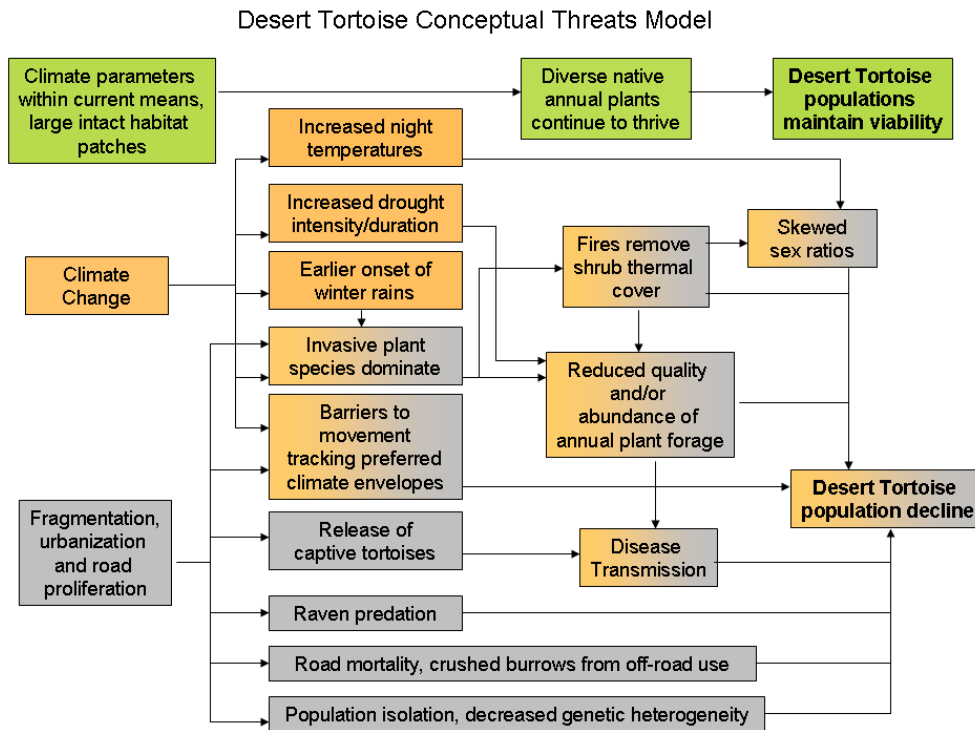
Desert Tortoise Conceptual Threats Model

Climate parameters within current means, large intact habitat patches

Diverse native annual plants continue to thrive

Desert Tortoise populations maintain viability

Increased night temperatures

Increased drought intensity/duration

Climate Change

Earlier onset of winter rains

Fires remove shrub thermal cover

Skewed sex ratios

Invasive plant species dominate

Reduced quality and/or abundance of annual plant forage

Barriers to movement tracking preferred climate envelopes

Desert Tortoise population decline

Fragmentation, urbanization and road proliferation

Release of captive tortoises

Disease Transmission

Raven predation

Road mortality, crushed burrows from off-road use

Population isolation, decreased genetic heterogeneity